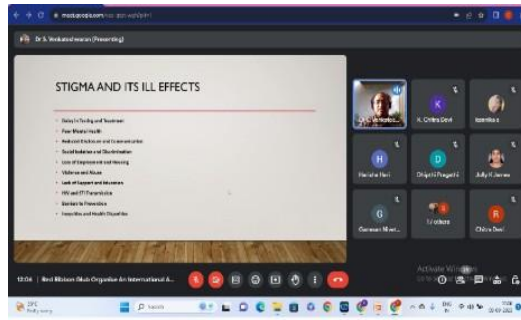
meet.google.com/

Dr S. Venkateswaran (Presenting)

STIGMA AND ITS ILL EFFECTS

Delay in Testing and Treatment
Poor Mental Health
Reduced Disclosure and Communication
Social Isolation and Discrimination
Loss of Employment and Housing
Violence and Abuse
Lack of Support and Education
HIV and STI Transmission
Barriers to Prevention
Inequities and Health Disparities

Dr S. Venkates...
K. Chitra Devi
Kannika
Harisha Hari
Dhiyesh Pragadh...
Jolly H James
Ganesan Mani...
Uvathara
Chitra Devi

12:04 | Red Ribbon Club Organise An International &...

Activate Windows

Search